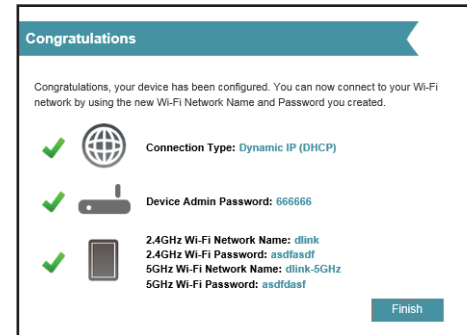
Congratulations

Congratulations, your device has been configured. You can now connect to your Wi-Fi network by using the new Wi-Fi Network Name and Password you created.

Connection Type: Dynamic IP (DHCP)

Device Admin Password: 666666

2.4GHz Wi-Fi Network Name: dlink
2.4GHz Wi-Fi Password: asdfasdf
5GHz Wi-Fi Network Name: dlink-5GHz
5GHz Wi-Fi Password: asdfdasf

Finish